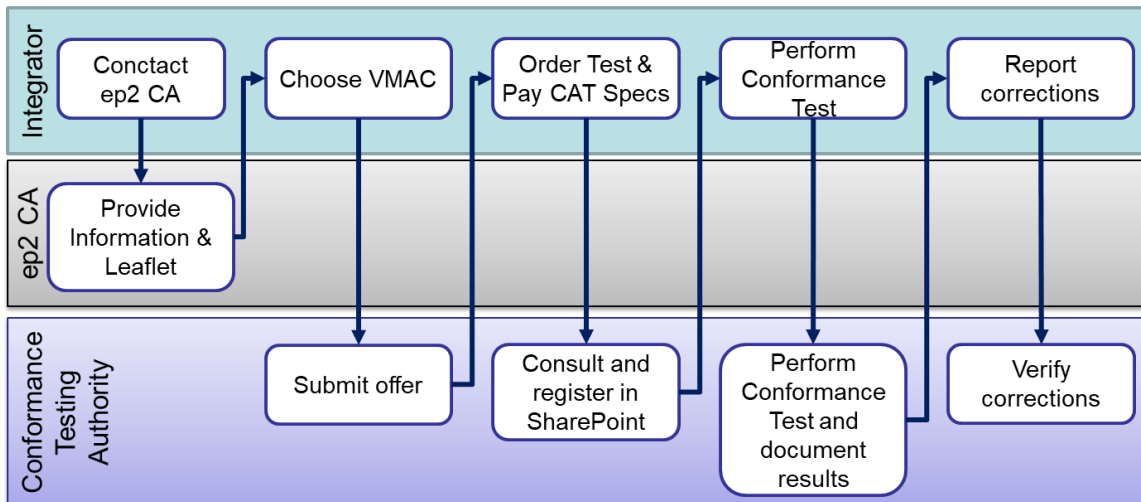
Integrator

Conctact ep2 CA

Choose VMAC

Order Test & Pay CAT Specs

Perform Conformance Test

Report corrections

ep2 CA

Provide Information & Leaflet

Conformance Testing Authority

Submit offer

Consult and register in SharePoint

Perform Conformance Test and document results

Verify corrections